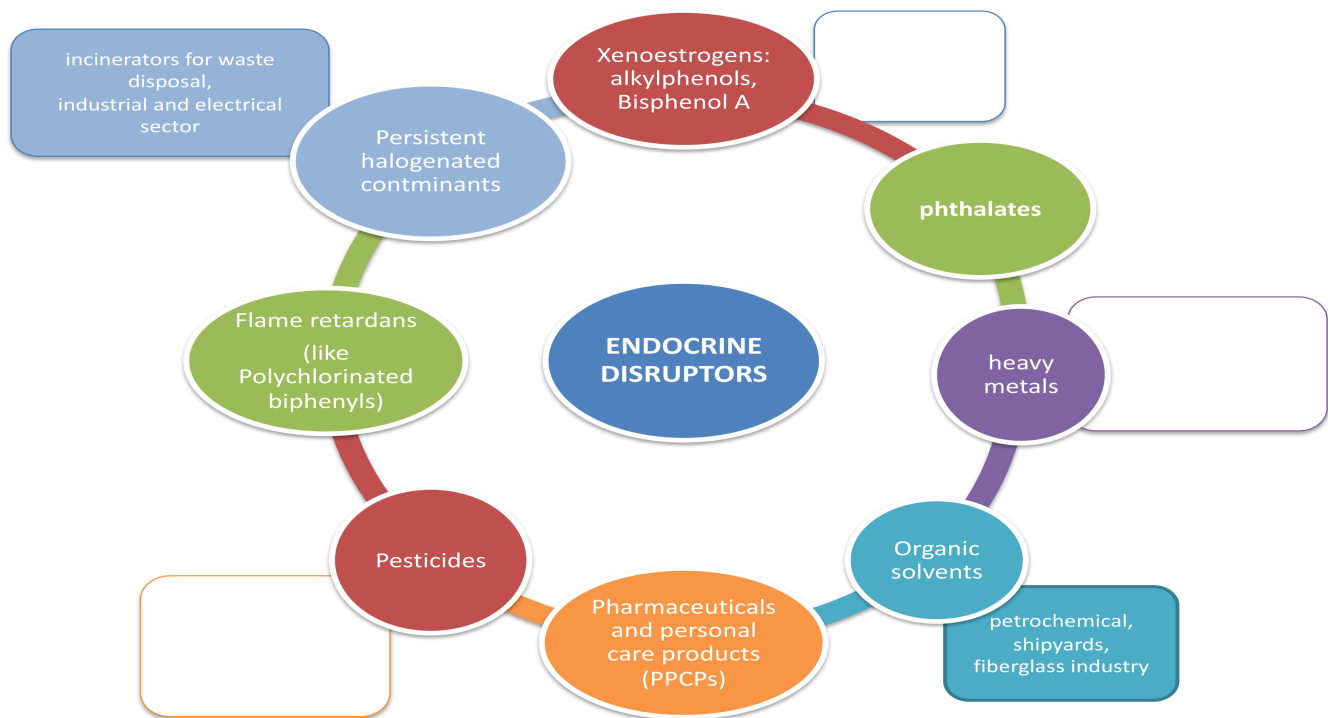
incinerators for waste disposal, industrial and electrical sector

Persistent halogenated contminants

Xenoestrogens: alkylphenols, Bisphenol A

phthalates

heavy metals

Organic solvents

petrochemical, shipyards, fiberglass industry

Pharmaceuticals and personal care products (PPCPs)

Pesticides

Flame retardans (like Polychlorinated biphenyls)

ENDOCRINE DISRUPTORS